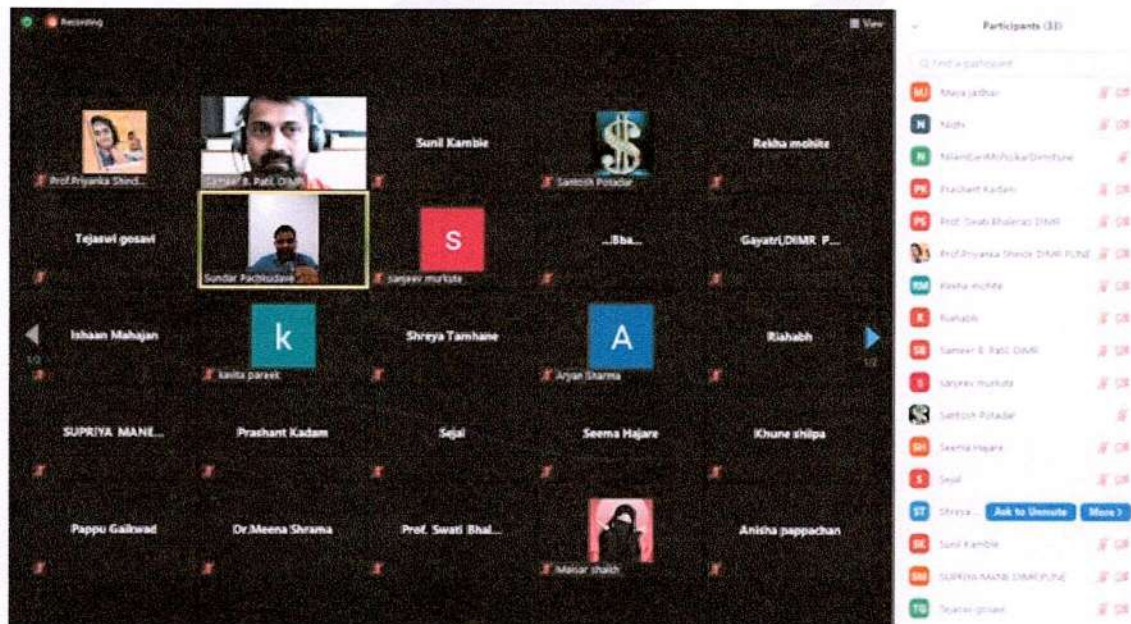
Recording

View

Prof.Priyanka Shind...

Sameer B. Patil DIMR

Sunil Kamble

Santosh Potadar

Rekha mohite

Tejaswi gosavi

Sundar Pachkudave

S

sanjeev murkute

...Bba...

Gayatri,DIMR P...

Ishaan Mahajan

k

kavita pareek

Shreya Tamhane

A

Aryan Sharma

Rishabh

1/2

1/2

SUPRIYA MANE...

Prashant Kadam

Sejal

Seema Hajare

Khune shilpa

Pappu Gaikwad

Dr.Meena Shrama

Prof. Swati Bhal...

Maisar shaikh

Anisha pappachan

Participants (33)

Find a participant

MJ Maya jadhav

N Nidhi

N NilambariMohoikarDimrPune

PK Prashant Kadam

PS Prof. Swati Bhalerao DIMR

Prof.Priyanka Shinde DIMR PUNE

RM Rekha mohite

R Rishabh

SB Sameer B. Patil DIMR

S sanjeev murkute

Santosh Potadar

SH Seema Hajare

S Sejal

ST Shreya ...

Ask to Unmute

More

SK Sunil Kamble

SM SUPRIYA MANE DIMR PUNE

TG Tejaswi gosavi